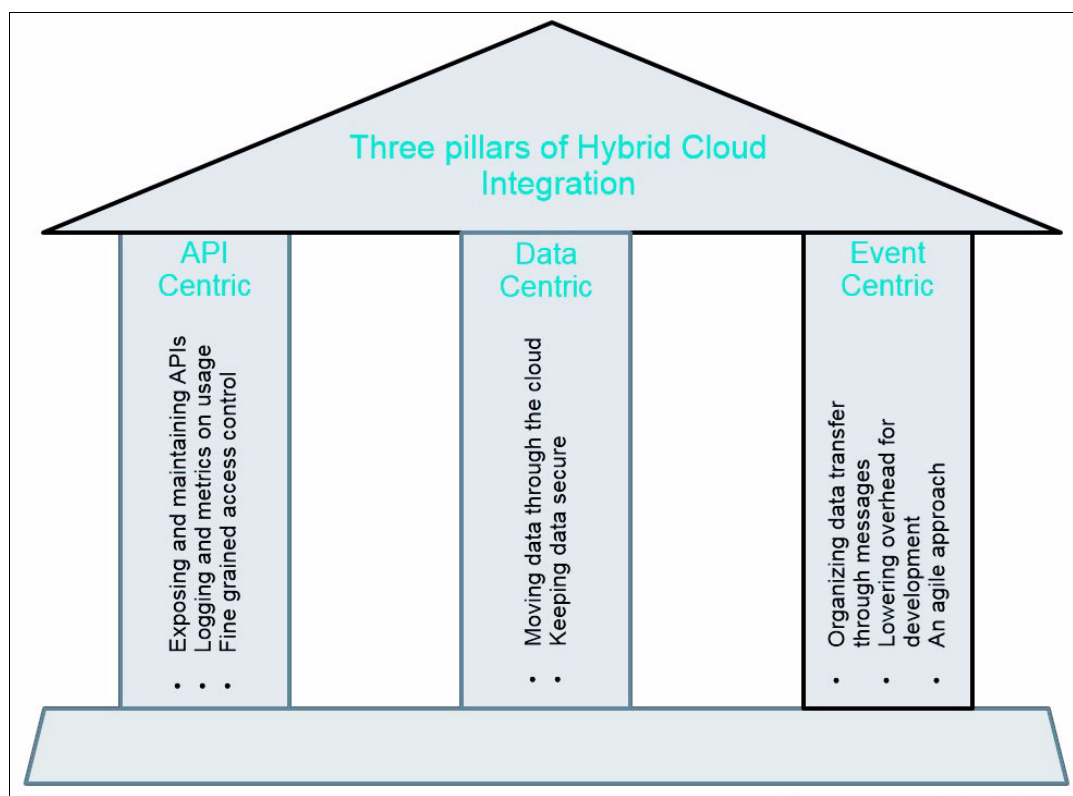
Three pillars of Hybrid Cloud Integration

API Centric

• Exposing and maintaining APIs
• Logging and metrics on usage
• Fine grained access control

Data Centric

• Moving data through the cloud
• Keeping data secure

Event Centric

• Organizing data transfer through messages
• Lowering overhead for development
• An agile approach